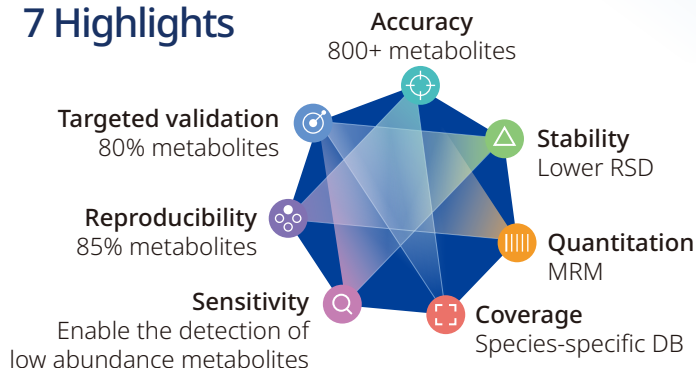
7 Highlights

Accuracy
800+ metabolites

Targeted validation
80% metabolites

Stability
Lower RSD

Reproducibility
85% metabolites

Quantitation
MRM

Sensitivity
Enable the detection of low abundance metabolites

Coverage
Species-specific DB